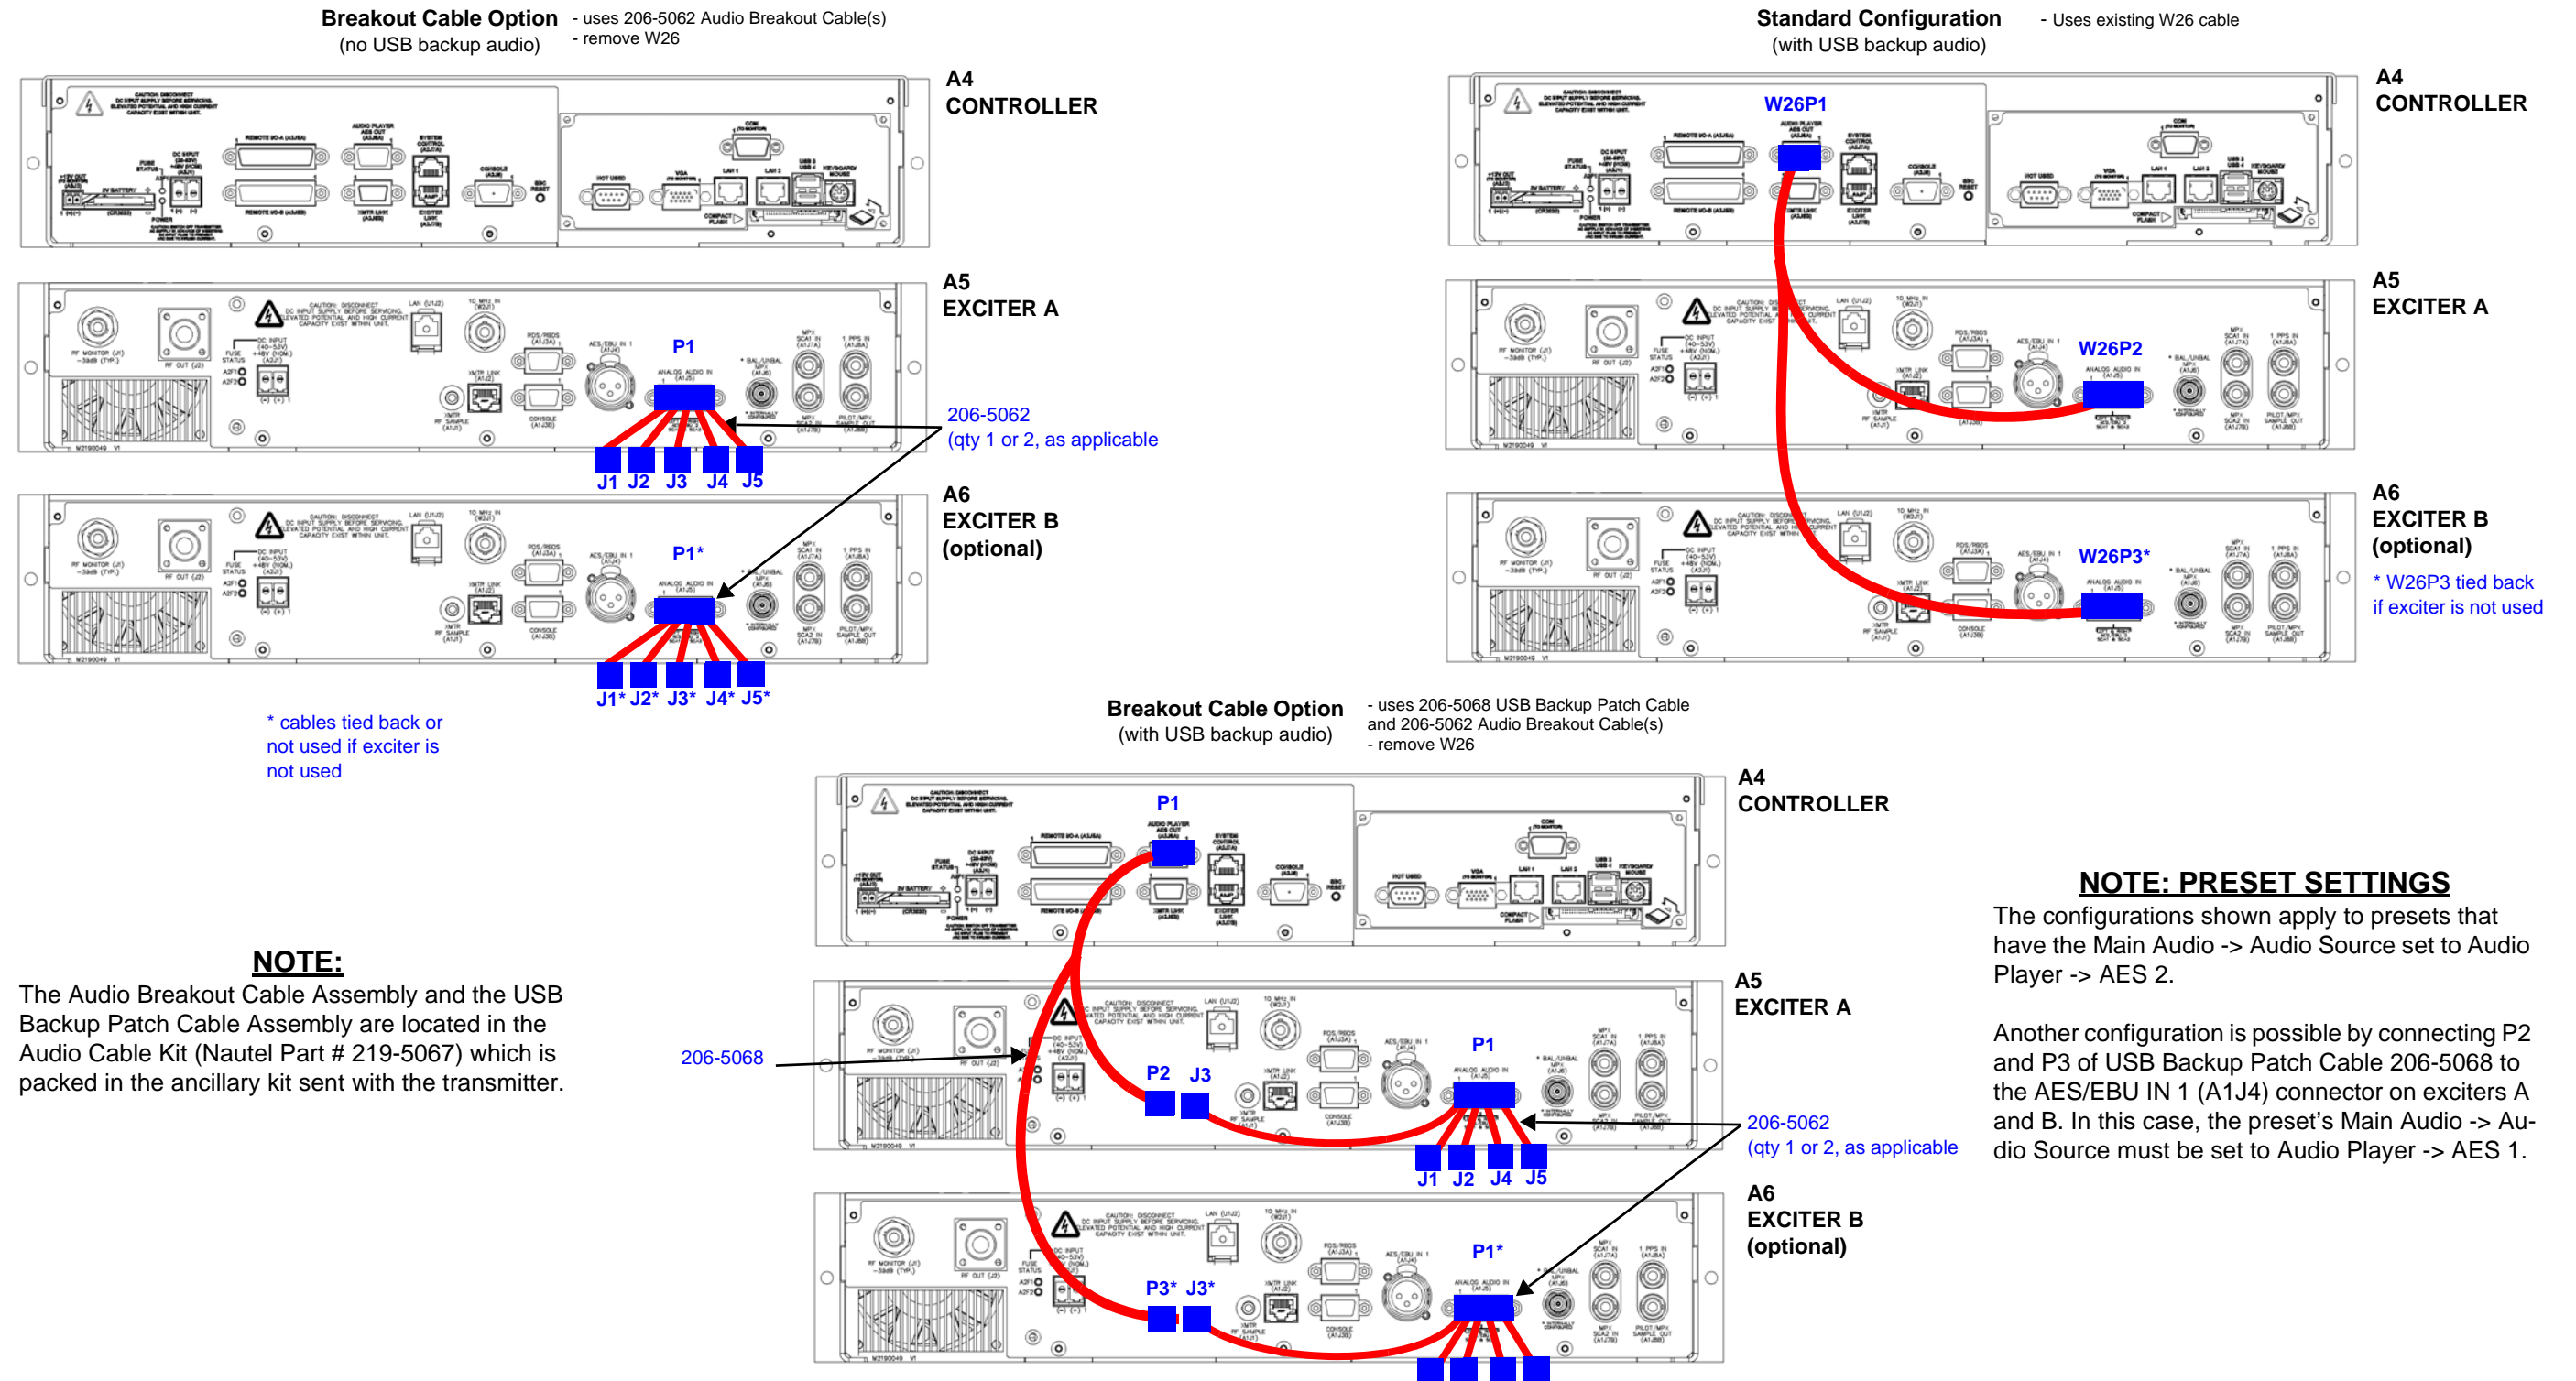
Breakout Cable Option (no USB backup audio)
- uses 206-5062 Audio Breakout Cable(s)
- remove W26

A4
CONTROLLER

A5
EXCITER A

P1

206-5062
(qty 1 or 2, as applicable

J1 J2 J3 J4 J5

A6
EXCITER B
(optional)

P1*

J1* J2* J3* J4* J5*

* cables tied back or not used if exciter is not used

Standard Configuration (with USB backup audio)
- Uses existing W26 cable

W26P1

A4
CONTROLLER

A5
EXCITER A

W26P2

A6
EXCITER B
(optional)

W26P3*

* W26P3 tied back if exciter is not used

Breakout Cable Option (with USB backup audio)
- uses 206-5068 USB Backup Patch Cable and 206-5062 Audio Breakout Cable(s)
- remove W26

P1

A4
CONTROLLER

A5
EXCITER A

206-5068

P2 J3

P1

206-5062
(qty 1 or 2, as applicable

J1 J2 J4 J5

A6
EXCITER B
(optional)

P1*

P3* J3*

NOTE:
The Audio Breakout Cable Assembly and the USB Backup Patch Cable Assembly are located in the Audio Cable Kit (Nautel Part # 219-5067) which is packed in the ancillary kit sent with the transmitter.

NOTE: PRESET SETTINGS
The configurations shown apply to presets that have the Main Audio -> Audio Source set to Audio Player -> AES 2.

Another configuration is possible by connecting P2 and P3 of USB Backup Patch Cable 206-5068 to the AES/EBU IN 1 (A1J4) connector on exciters A and B. In this case, the preset's Main Audio -> Audio Source must be set to Audio Player -> AES 1.